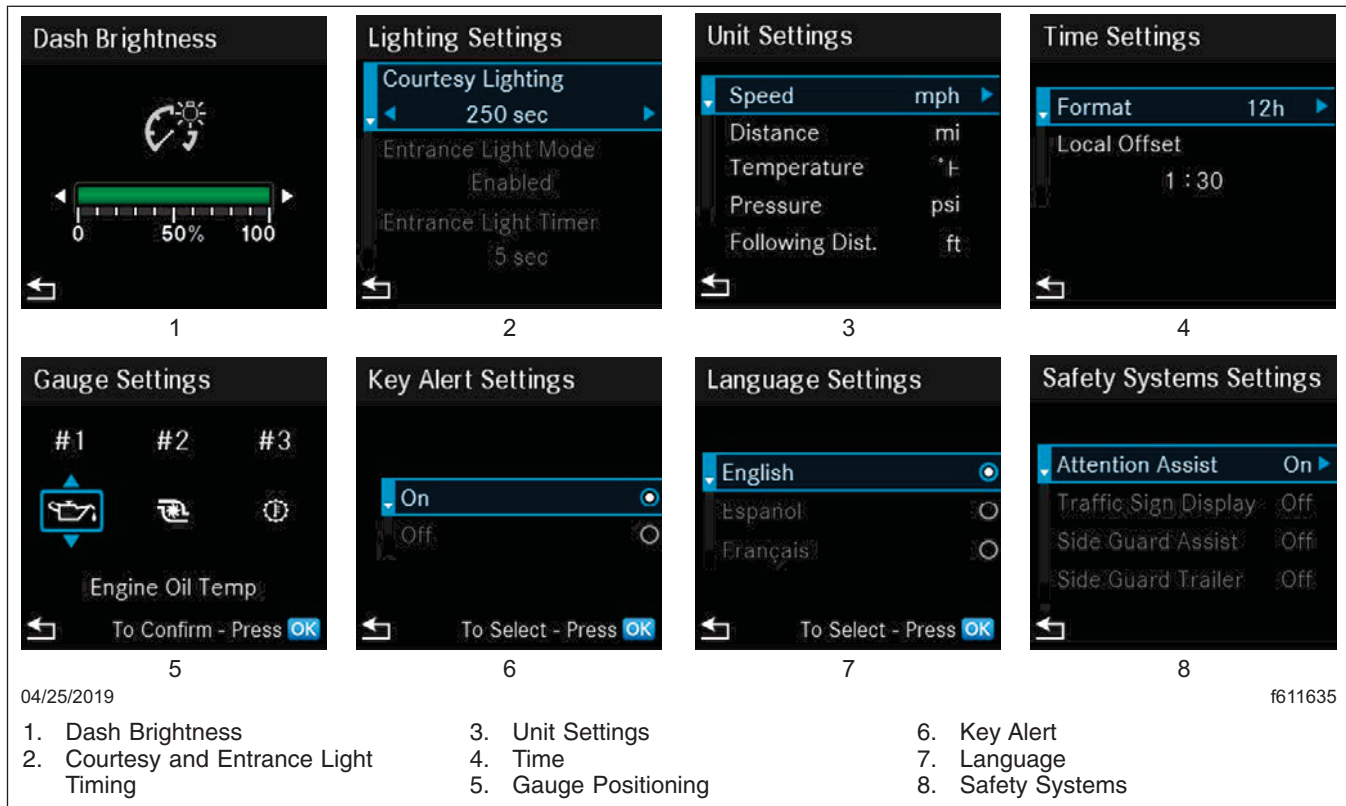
Dash Brightness

0 50% 100

1

Lighting Settings

Courtesy Lighting

250 sec

Entrance Light Mode

Enabled

Entrance Light Timer

5 sec

2

Unit Settings

| Speed | mph |
|---|---|
| Distance | mi |
| Temperature | °F |
| Pressure | psi |
| Following Dist. | ft |

3

Time Settings

Format 12h

Local Offset

1 : 30

4

Gauge Settings

#1 #2 #3

Engine Oil Temp

To Confirm - Press OK

5

Key Alert Settings

On

Off

To Select - Press OK

6

Language Settings

English

Espanol

Français

To Select - Press OK

7

Safety Systems Settings

| Attention Assist | On |
|---|---|
| Traffic Sign Display | Off |
| Side Guard Assist | Off |
| Side Guard Trailer | Off |

8

04/25/2019

f611635

1. Dash Brightness
2. Courtesy and Entrance Light Timing
3. Unit Settings
4. Time
5. Gauge Positioning
6. Key Alert
7. Language
8. Safety Systems